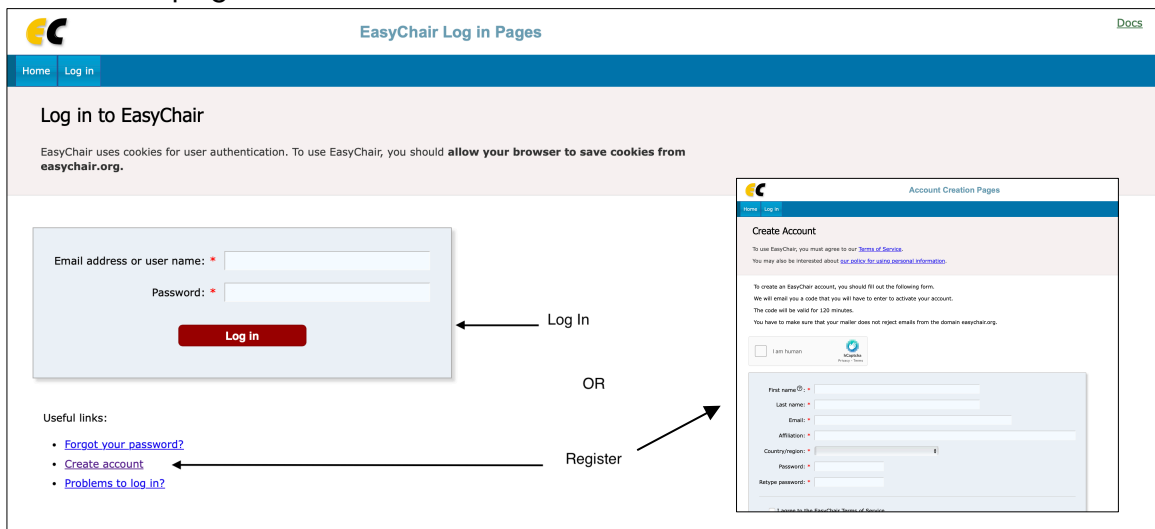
EasyChair Log in Pages

Docs

Home Log in

Log in to EasyChair

EasyChair uses cookies for user authentication. To use EasyChair, you should **allow your browser to save cookies from easychair.org.**

Email address or user name: *

Password: *

Log in

Log In

OR

Useful links:

- Forgot your password?
- Create account
- Problems to log in?

Register

Account Creation Pages

Home Log in

Create Account

To use EasyChair, you must agree to our Terms of Service.

You may also be interested about our policy for using personal information.

To create an EasyChair account, you should fill out the following form.

We will email you a code that you will have to enter to activate your account.

The code will be valid for 120 minutes.

You have to make sure that your mailer does not reject emails from the domain easychair.org.

I am human

hCaptcha
Privacy - Terms

First name: *

Last name: *

Email: *

Affiliation: *

Country/region: *

Password: *

Retype password: *

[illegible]